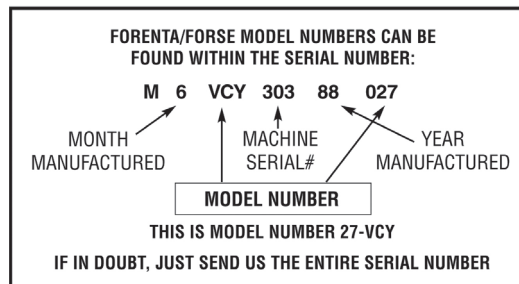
FORENTA/FORSE MODEL NUMBERS CAN BE FOUND WITHIN THE SERIAL NUMBER:

M 6 VCY 303 88 027

MONTH MANUFACTURED

MACHINE SERIAL#

YEAR MANUFACTURED

MODEL NUMBER

THIS IS MODEL NUMBER 27-VCY

IF IN DOUBT, JUST SEND US THE ENTIRE SERIAL NUMBER